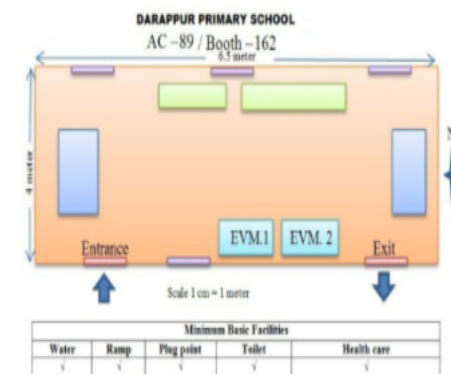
DARAPPUR PRIMARY SCHOOL

AC –89 / Booth –162

6.5 meter

4 meter

EVM.1

EVM. 2

Entrance

Exit

Scale 1 cm = 1 meter

| Minimum Basic Facilities | | | | |
|---|---|---|---|---|
| Water | Ramp | Plug point | Toilet | Health care |
| √ | √ | √ | √ | √ |